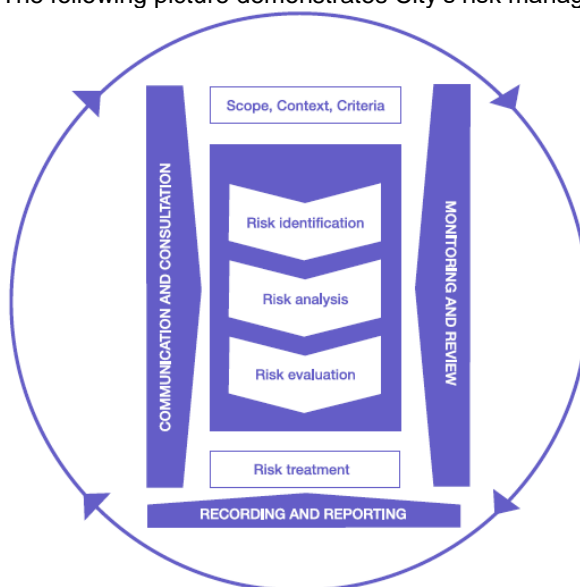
The following picture demonstrates City's risk manag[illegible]

Scope, Context, Criteria

COMMUNICATION AND CONSULTATION

Risk identification

Risk analysis

Risk evaluation

MONITORING AND REVIEW

Risk treatment

RECORDING AND REPORTING